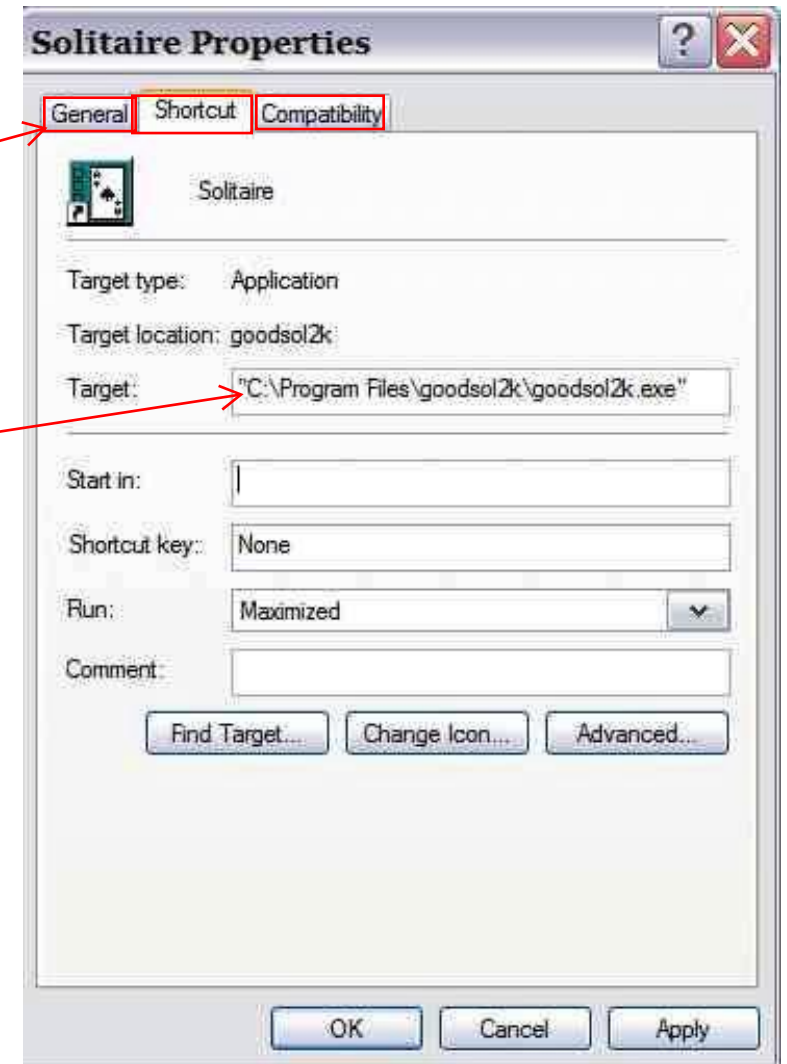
Solitaire Properties

?

General Shortcut Compatibility

Solitaire

Target type: Application

Target location: goodsol2k

Target: "C:\Program Files\goodsol2k\goodsol2k.exe"

Start in:

Shortcut key: None

Run: Maximized

Comment:

Find Target... Change Icon... Advanced...

OK Cancel Apply